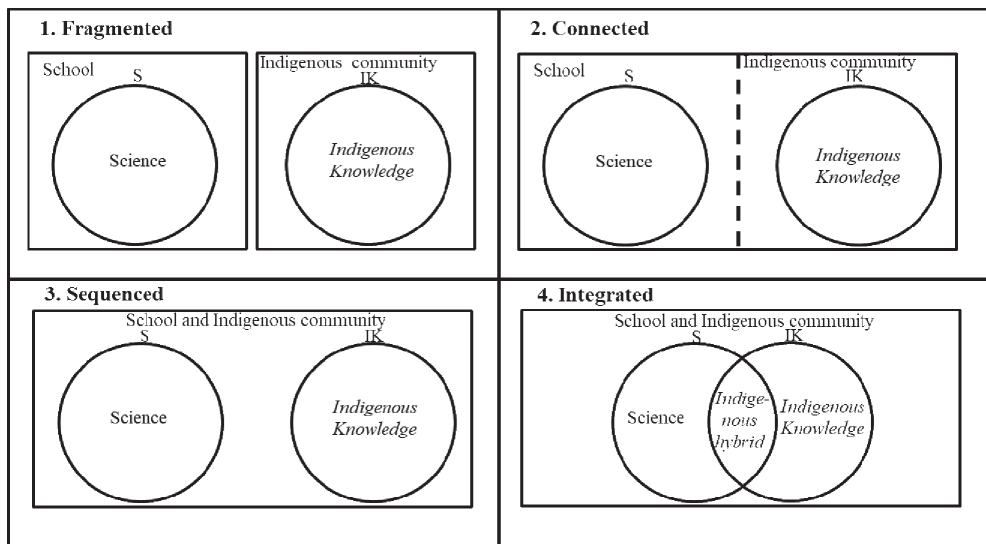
1. Fragmented

School
S
Science

Indigenous community
IK
Indigenous Knowledge

2. Connected

School
S
Science

Indigenous community
IK
Indigenous Knowledge

3. Sequenced

School and Indigenous community
S
Science
IK
Indigenous Knowledge

4. Integrated

School and Indigenous community
S
IK
Science
Indigenous hybrid
Indigenous Knowledge